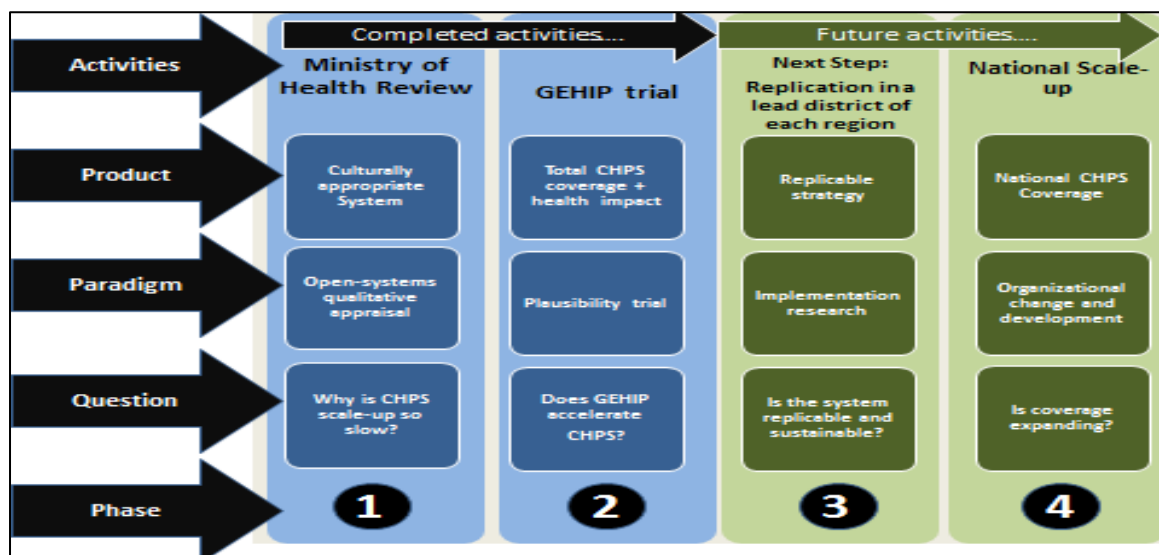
Completed activities....

Future activities....

Activities

Ministry of Health Review

GEHIP trial

Next Step: Replication in a lead district of each region

National Scale-up

Product

Culturally appropriate System

Total CHPS coverage + health impact

Replicable strategy

National CHPS Coverage

Paradigm

Open-systems qualitative appraisal

Plausibility trial

Implementation research

Organizational change and development

Question

Why is CHPS scale-up so slow?

Does GEHIP accelerate CHPS?

Is the system replicable and sustainable?

Is coverage expanding?

Phase

1

2

3

4